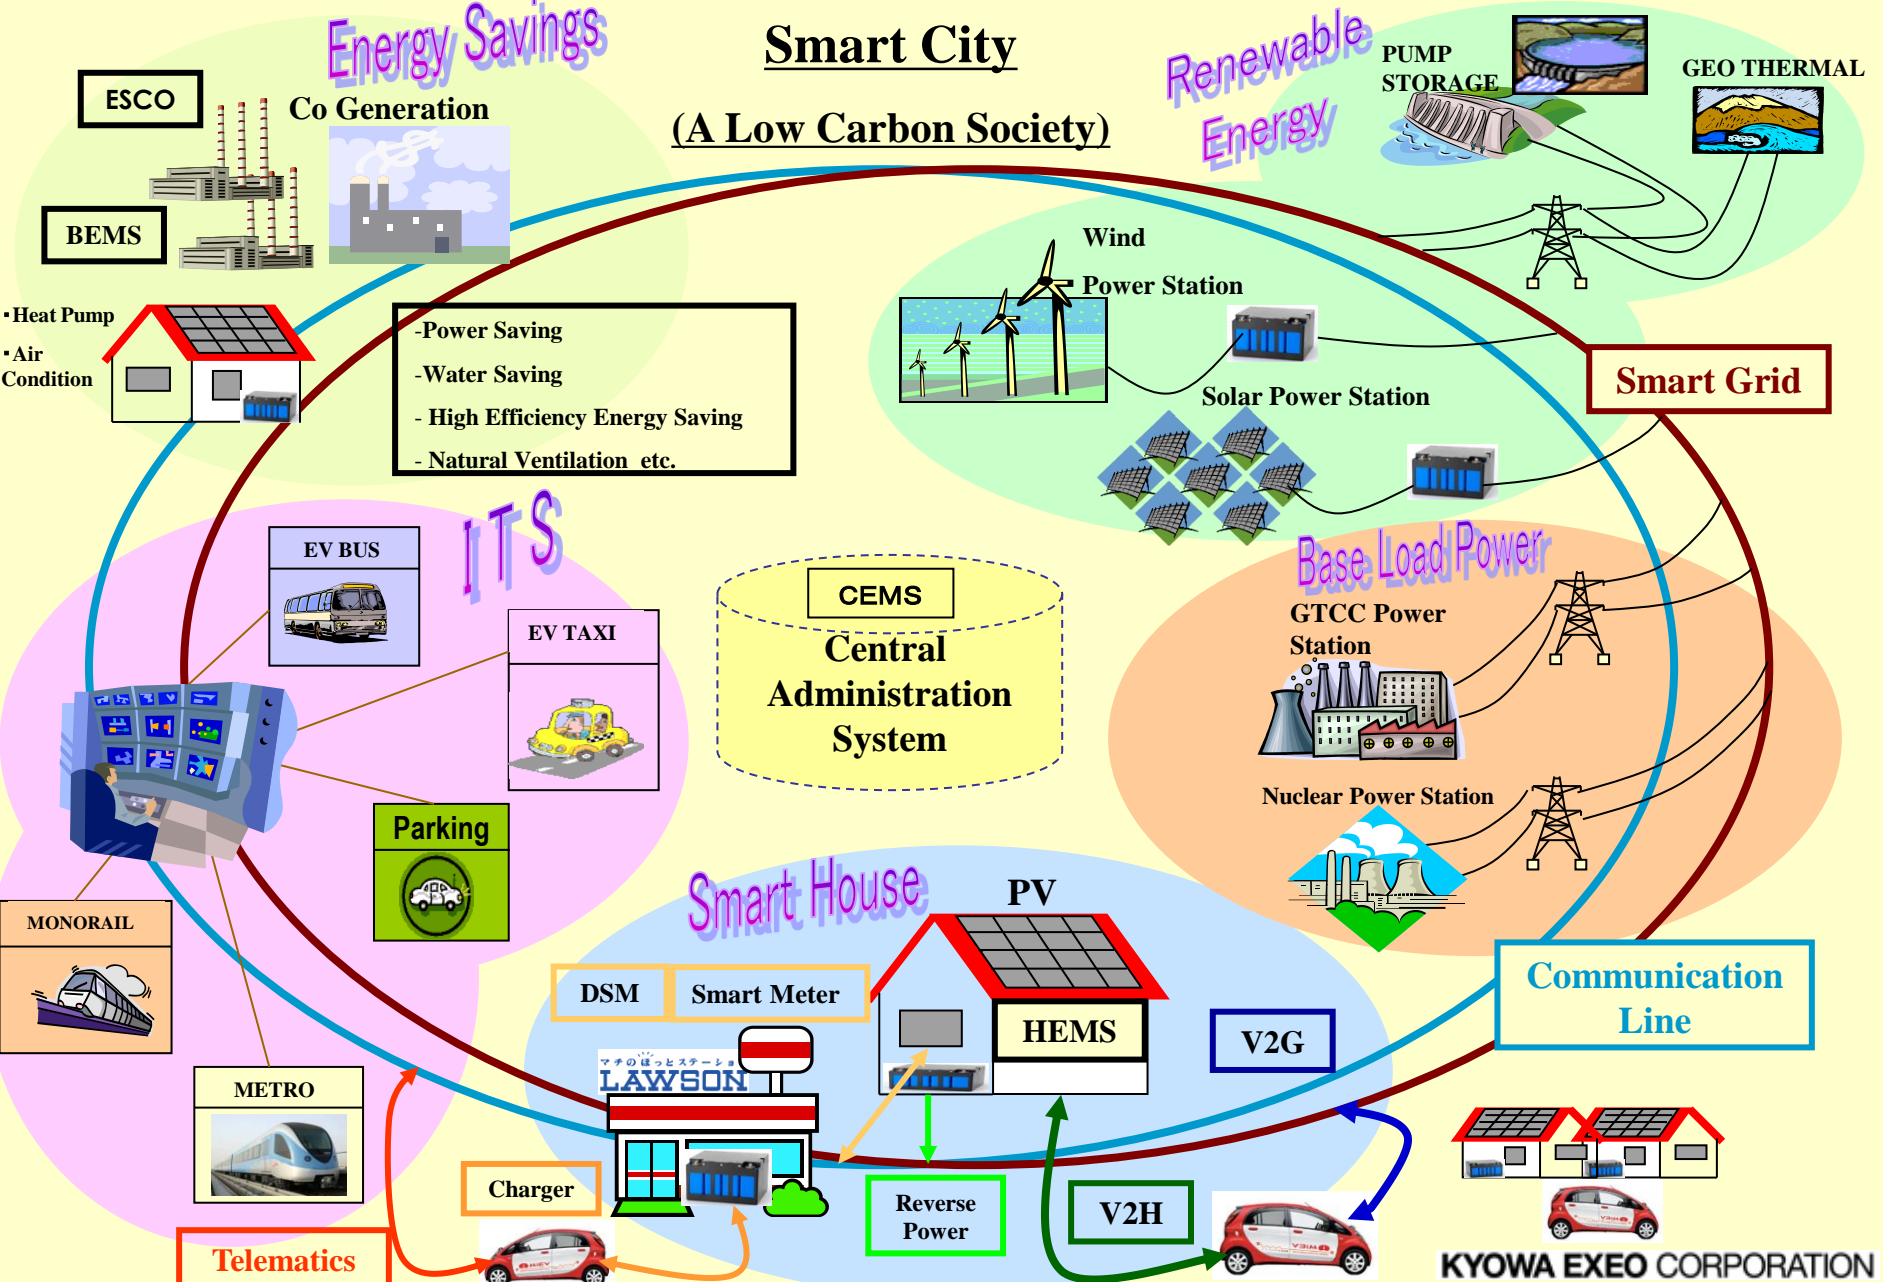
Smart City

(A Low Carbon Society)

Energy Savings

ESCO

Co Generation

BEMS

･Heat Pump

･Air Condition

-Power Saving

-Water Saving

- High Efficiency Energy Saving

- Natural Ventilation etc.

Renewable Energy

PUMP STORAGE

GEO THERMAL

Wind Power Station

Solar Power Station

Smart Grid

ITS

EV BUS

EV TAXI

CEMS

Central Administration System

Parking

MONORAIL

METRO

Base Load Power

GTCC Power Station

Nuclear Power Station

Smart House

PV

DSM

Smart Meter

HEMS

V2G

Communication Line

マチのほっとステーション LAWSON

Charger

Reverse Power

V2H

Telematics

KYOWA EXEO CORPORATION